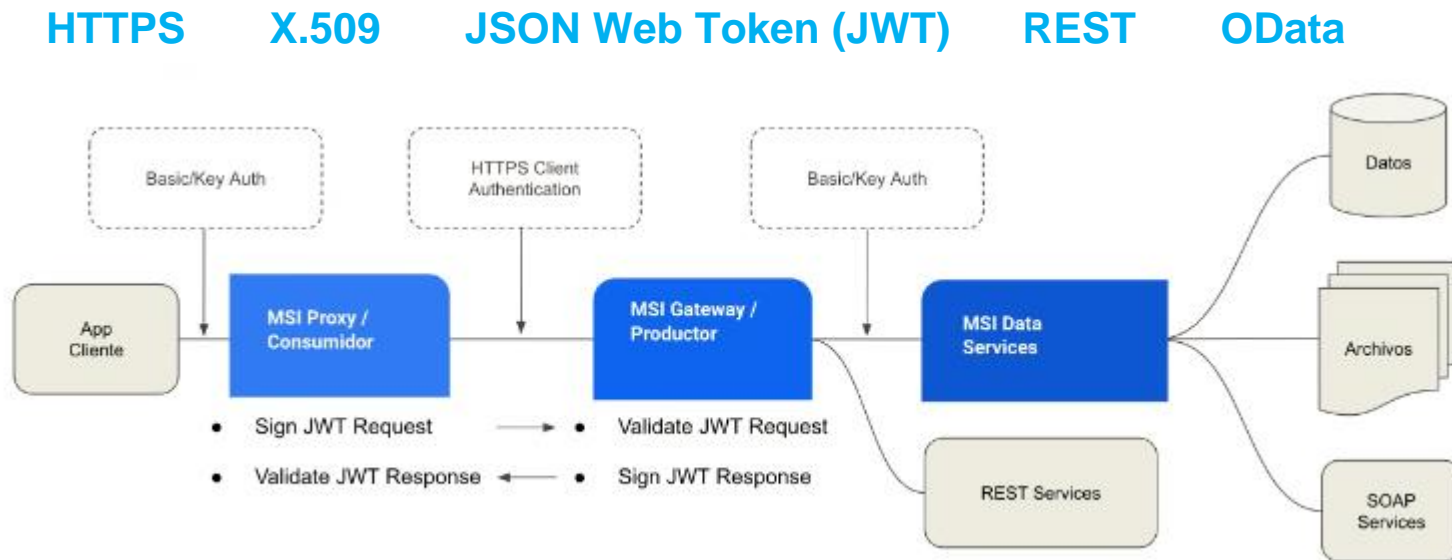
HTTPS X.509 JSON Web Token (JWT) REST OData

Basic/Key Auth

HTTPS Client Authentication

Basic/Key Auth

Datos

App Cliente

MSI Proxy / Consumidor

MSI Gateway / Productor

MSI Data Services

Archivos

• Sign JWT Request

• Validate JWT Request

• Validate JWT Response

• Sign JWT Response

REST Services

SOAP Services